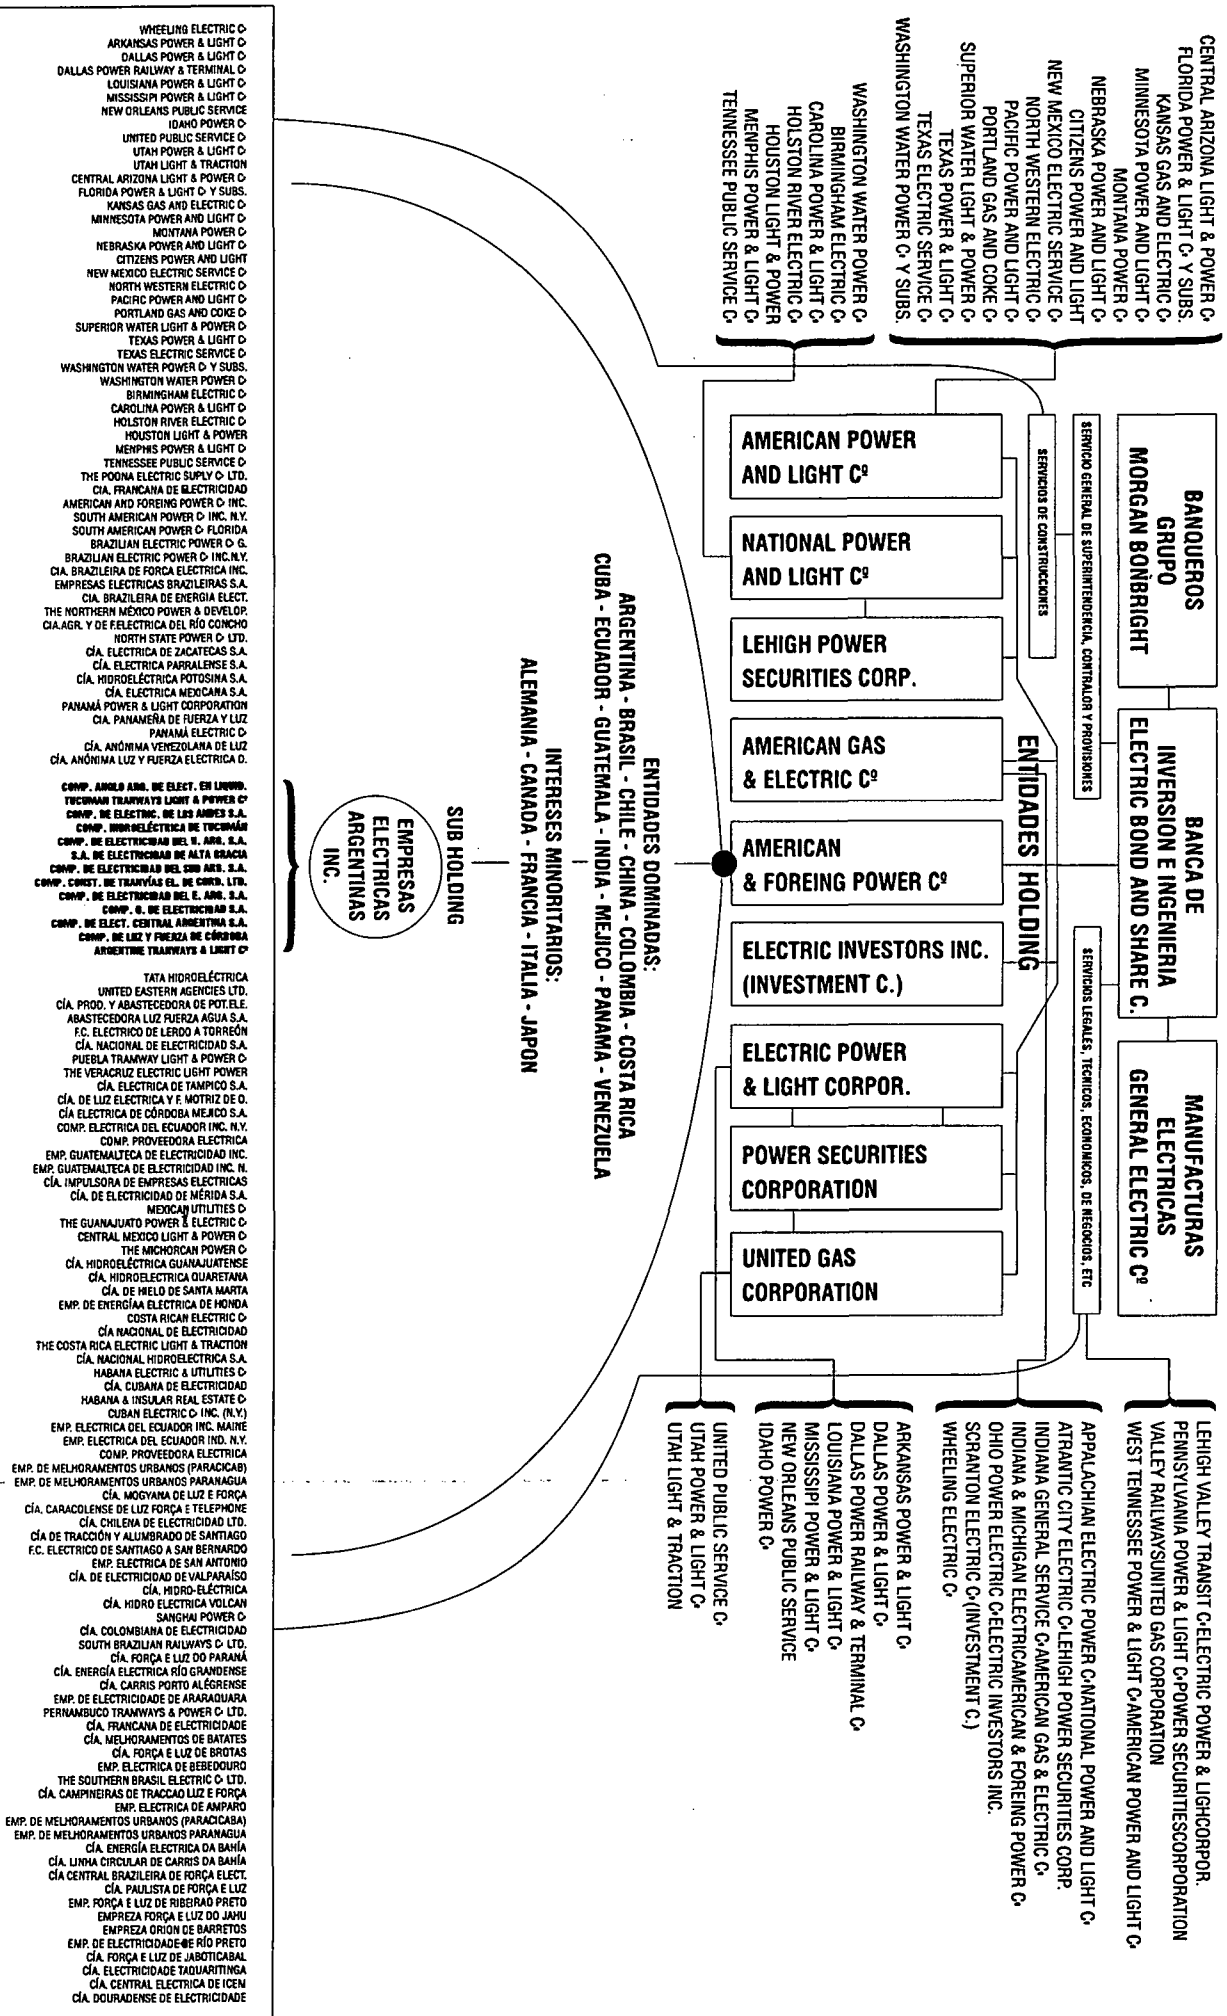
BANQUEROS
GRUPO
MORGAN BONBRIGHT

BANCA DE
INVERSION E INGENIERIA
ELECTRIC BOND AND SHARE C.

MANUFACTURAS
ELECTRICAS
GENERAL ELECTRIC Cº

SERVICIO GENERAL DE SUPERINTENDENCIA, CONTRALOR Y PROVISIONES

SERVICIOS DE CONSTRUCCIONES

SERVICIOS LEGALES, TECNICOS, ECONOMICOS, DE NEGOCIOS, ETC

ENTIDADES HOLDING

AMERICAN POWER AND LIGHT Cº
NATIONAL POWER AND LIGHT Cº
LEHIGH POWER SECURITIES CORP.
AMERICAN GAS & ELECTRIC Cº
AMERICAN & FOREING POWER Cº
ELECTRIC INVESTORS INC. (INVESTMENT C.)
ELECTRIC POWER & LIGHT CORPOR.
POWER SECURITIES CORPORATION
UNITED GAS CORPORATION

CENTRAL ARIZONA LIGHT & POWER C°
FLORIDA POWER & LIGHT C° Y SUBS.
KANSAS GAS AND ELECTRIC C°
MINNESOTA POWER AND LIGHT C°
MONTANA POWER C°
NEBRASKA POWER AND LIGHT C°
CITIZENS POWER AND LIGHT
NEW MEXICO ELECTRIC SERVICE C°
NORTH WESTERN ELECTRIC C°
PACIFIC POWER AND LIGHT C°
PORTLAND GAS AND COKE C°
SUPERIOR WATER LIGHT & POWER C°
TEXAS POWER & LIGHT C°
TEXAS ELECTRIC SERVICE C°
WASHINGTON WATER POWER C° Y SUBS.

WASHINGTON WATER POWER C°
BIRMINGHAM ELECTRIC C°
CAROLINA POWER & LIGHT C°
HOLSTON RIVER ELECTRIC C°
HOUSTON LIGHT & POWER
MEMPHIS POWER & LIGHT C°
TENNESSEE PUBLIC SERVICE C°

LEHIGH VALLEY TRANSIT C-ELECTRIC POWER & LIGHCORPOR.
PENNSYLVANIA POWER & LIGHT C-POWER SECURITIESCORPORATION
VALLEY RAILWAYSUNITED GAS CORPORATION
WEST TENNESSEE POWER & LIGHT C-AMERICAN POWER AND LIGHT C°

APPALACHIAN ELECTRIC POWER C-NATIONAL POWER AND LIGHT C°
ATRANTIC CITY ELECTRIC C-LEHIGH POWER SECURITIES CORP.
INDIANA GENERAL SERVICE C-AMERICAN GAS & ELECTRIC C°
INDIANA & MICHIGAN ELECTRICAMERICAN & FOREING POWER C°
OHIO POWER ELECTRIC C-ELECTRIC INVESTORS INC.
SCRANTON ELECTRIC C-(INVESTMENT C.)
WHEELING ELECTRIC C°

ARKANSAS POWER & LIGHT C°
DALLAS POWER & LIGHT C°
DALLAS POWER RAILWAY & TERMINAL C°
LOUISIANA POWER & LIGHT C°
MISSISSIPI POWER & LIGHT C°
NEW ORLEANS PUBLIC SERVICE
IDAHO POWER C°

UNITED PUBLIC SERVICE C°
UTAH POWER & LIGHT C°
UTAH LIGHT & TRACTION

ENTIDADES DOMINADAS:
ARGENTINA - BRASIL - CHILE - CHINA - COLOMBIA - COSTA RICA
CUBA - ECUADOR - GUATEMALA - INDIA - MEJICO - PANAMA - VENEZUELA

INTERESES MINORITARIOS:
ALEMANIA - CANADA - FRANCIA - ITALIA - JAPON

SUB HOLDING

EMPRESAS ELECTRICAS ARGENTINAS INC.

WHEELING ELECTRIC C°
ARKANSAS POWER & LIGHT C°
DALLAS POWER & LIGHT C°
DALLAS POWER RAILWAY & TERMINAL C°
LOUISIANA POWER & LIGHT C°
MISSISSIPI POWER & LIGHT C°
NEW ORLEANS PUBLIC SERVICE
IDAHO POWER C°
UNITED PUBLIC SERVICE C°
UTAH POWER & LIGHT C°
UTAH LIGHT & TRACTION
CENTRAL ARIZONA LIGHT & POWER C°
FLORIDA POWER & LIGHT C° Y SUBS.
KANSAS GAS AND ELECTRIC C°
MINNESOTA POWER AND LIGHT C°
MONTANA POWER C°
NEBRASKA POWER AND LIGHT C°
CITIZENS POWER AND LIGHT
NEW MEXICO ELECTRIC SERVICE C°
NORTH WESTERN ELECTRIC C°
PACIFIC POWER AND LIGHT C°
PORTLAND GAS AND COKE C°
SUPERIOR WATER LIGHT & POWER C°
TEXAS POWER & LIGHT C°
TEXAS ELECTRIC SERVICE C°
WASHINGTON WATER POWER C° Y SUBS.
WASHINGTON WATER POWER C°
BIRMINGHAM ELECTRIC C°
CAROLINA POWER & LIGHT C°
HOLSTON RIVER ELECTRIC C°
HOUSTON LIGHT & POWER
MENPHIS POWER & LIGHT C°
TENNESSEE PUBLIC SERVICE C°
THE POONA ELECTRIC SUPLY C° LTD.
CÍA. FRANCANA DE ELECTRICIDAD
AMERICAN AND FOREING POWER C° INC.
SOUTH AMERICAN POWER C° INC. N.Y.
SOUTH AMERICAN POWER C° FLORIDA
BRAZILIAN ELECTRIC POWER C° G.
BRAZILIAN ELECTRIC POWER C° INC.N.Y.
CIA. BRAZILEIRA DE FORCA ELECTRICA INC.
EMPRESAS ELECTRICAS BRAZILEIRAS S.A.
CIA. BRAZILEIRA DE ENERGIA ELECT.
THE NORTHERN MÉXICO POWER & DEVELOP.
CIA.AGR. Y DE F.ELECTRICA DEL RÍO CONCHO
NORTH STATE POWER C° LTD.
CÍA. ELECTRICA DE ZACATECAS S.A.
CÍA. ELECTRICA PARRALENSE S.A.
CÍA. HIDROELÉCTRICA POTOSINA S.A.
CÍA. ELECTRICA MEXICANA S.A.
PANAMÁ POWER & LIGHT CORPORATION
CIA. PANAMEÑA DE FUERZA Y LUZ
PANAMÁ ELECTRIC C°
CÍA. ANÓNIMA VENEZOLANA DE LUZ
CÍA. ANÓNIMA LUZ Y FUERZA ELECTRICA D.

COMP. ANGLO ARG. DE ELECT. EN LIQUID.
TUCUMAN TRAMWAYS LIGHT & POWER C°
COMP. DE ELECTRIC. DE LOS ANDES S.A.
COMP. HIDROELÉCTRICA DE TUCUMÁN
COMP. DE ELECTRICIDAD DEL N. ARG. S.A.
S.A. DE ELECTRICIDAD DE ALTA GRACIA
COMP. DE ELECTRICIDAD DEL SUD ARG. S.A.
COMP. CONST. DE TRANVÍAS EL. DE CORD. LTD.
COMP. DE ELECTRICIDAD DEL E. ARG. S.A.
COMP. G. DE ELECTRICIDAD S.A.
COMP. DE ELECT. CENTRAL ARGENTINA S.A.
COMP. DE LUZ Y FUERZA DE CÓRDOBA
ARGENTINE TRAMWAYS & LIGHT C°

TATA HIDROELÉCTRICA
UNITED EASTERN AGENCIES LTD.
CÍA. PROD. Y ABASTECEDORA DE POT.ELE.
ABASTECEDORA LUZ FUERZA AGUA S.A.
F.C. ELECTRICO DE LERDO A TORREÓN
CÍA. NACIONAL DE ELECTRICIDAD S.A.
PUEBLA TRAMWAY LIGHT & POWER C°
THE VERACRUZ ELECTRIC LIGHT POWER
CÍA. ELECTRICA DE TAMPICO S.A.
CÍA. DE LUZ ELECTRICA Y F. MOTRIZ DE O.
CÍA ELECTRICA DE CÓRDOBA MEJICO S.A.
COMP. ELECTRICA DEL ECUADOR INC. N.Y.
COMP. PROVEEDORA ELECTRICA
EMP. GUATEMALTECA DE ELECTRICIDAD INC.
EMP. GUATEMALTECA DE ELECTRICIDAD INC. N.
CÍA. IMPULSORA DE EMPRESAS ELECTRICAS
CÍA. DE ELECTRICIDAD DE MÉRIDA S.A.
MEXICAN UTILITIES C°
THE GUANAJUATO POWER & ELECTRIC C°
CENTRAL MEXICO LIGHT & POWER C°
THE MICHORCAN POWER C°
CÍA. HIDROELÉCTRICA GUANAJUATENSE
CÍA. HIDROELECTRICA QUARETANA
CÍA. DE HIELO DE SANTA MARTA
EMP. DE ENERGÍAA ELECTRICA DE HONDA
COSTA RICAN ELECTRIC C°
CÍA NACIONAL DE ELECTRICIDAD
THE COSTA RICA ELECTRIC LIGHT & TRACTION
CÍA. NACIONAL HIDROELECTRICA S.A.
HABANA ELECTRIC & UTILITIES C°
CÍA. CUBANA DE ELECTRICIDAD
HABANA & INSULAR REAL ESTATE C°
CUBAN ELECTRIC C° INC. (N.Y.)
EMP. ELECTRICA DEL ECUADOR INC. MAINE
EMP. ELECTRICA DEL ECUADOR IND. N.Y.
COMP. PROVEEDORA ELECTRICA
EMP. DE MELHORAMENTOS URBANOS (PARACICAB)
EMP. DE MELHORAMENTOS URBANOS PARANAGUA
CÍA. MOGYANA DE LUZ E FORÇA
CÍA. CARACOLENSE DE LUZ FORÇA E TELEPHONE
CÍA. CHILENA DE ELECTRICIDAD LTD.
CÍA DE TRACCIÓN Y ALUMBRADO DE SANTIAGO
F.C. ELECTRICO DE SANTIAGO A SAN BERNARDO
EMP. ELECTRICA DE SAN ANTONIO
CÍA. DE ELECTRICIDAD DE VALPARAÍSO
CÍA. HIDRO-ELÉCTRICA
CÍA. HIDRO ELECTRICA VOLCAN
SANGHAI POWER C°
CÍA. COLOMBIANA DE ELECTRICIDAD
SOUTH BRAZILIAN RAILWAYS C° LTD.
CÍA. FORÇA E LUZ DO PARANÁ
CÍA. ENERGÍA ELECTRICA RÍO GRANDENSE
CÍA. CARRIS PORTO ALÉGRENSE
EMP. DE ELECTRICIDADE DE ARARAQUARA
PERNAMBUCO TRAMWAYS & POWER C° LTD.
CÍA. FRANCANA DE ELECTRICIDADE
CÍA. MELHORAMENTOS DE BATATES
CÍA. FORÇA E LUZ DE BROTAS
EMP. ELECTRICA DE BEBEDOURO
THE SOUTHERN BRASIL ELECTRIC C° LTD.
CÍA. CAMPINEIRAS DE TRACCAO LUZ E FORÇA
EMP. ELECTRICA DE AMPARO
EMP. DE MELHORAMENTOS URBANOS (PARACICABA)
EMP. DE MELHORAMENTOS URBANOS PARANAGUA
CÍA. ENERGÍA ELECTRICA DA BAHÍA
CÍA. LINHA CIRCULAR DE CARRIS DA BAHÍA
CÍA CENTRAL BRAZILEIRA DE FORÇA ELECT.
CÍA. PAULISTA DE FORÇA E LUZ
EMP. FORÇA E LUZ DE RIBEIRAO PRETO
EMPREZA FORÇA E LUZ DO JAHU
EMPREZA ORION DE BARRETOS
EMP. DE ELECTRICIDADE DE RÍO PRETO
CÍA. FORÇA E LUZ DE JABOTICABAL
CÍA. ELECTRICIDADE TAQUARITINGA
CÍA. CENTRAL ELECTRICA DE ICEN
CÍA. DOURADENSE DE ELECTRICIDADE